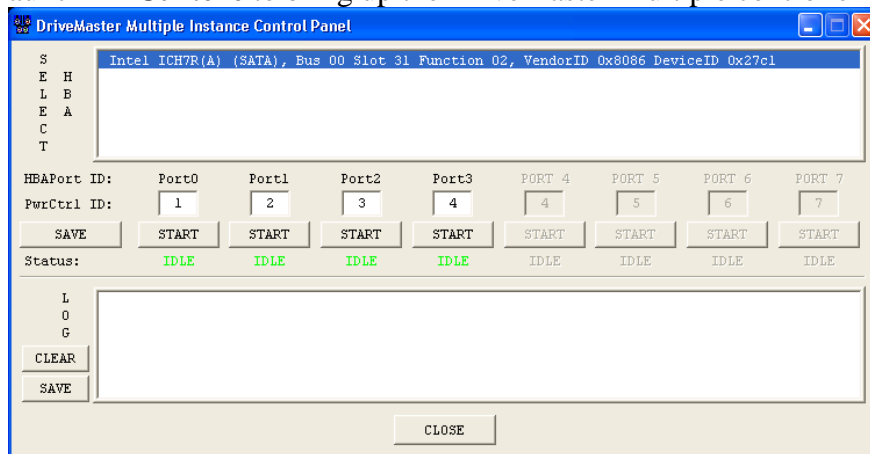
DriveMaster Multiple Instance Control Panel

SELECT HBA

Intel ICH7R(A) (SATA), Bus 00 Slot 31 Function 02, VendorID 0x8086 DeviceID 0x27c1

| HBAPort ID: | Port0 | Port1 | Port2 | Port3 | PORT 4 | PORT 5 | PORT 6 | PORT 7 |
|---|---|---|---|---|---|---|---|---|
| PwrCtrl ID: | 1 | 2 | 3 | 4 | 4 | 5 | 6 | 7 |
| SAVE | START | START | START | START | START | START | START | START |
| Status: | IDLE | IDLE | IDLE | IDLE | IDLE | IDLE | IDLE | IDLE |

LOG

CLEAR

SAVE

CLOSE